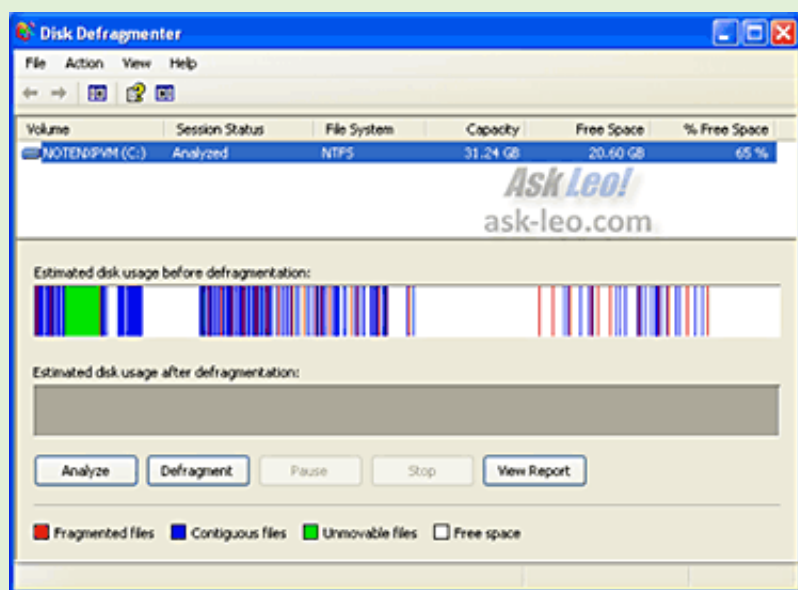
Disk Defragmenter

File Action View Help

| Volume | Session Status | File System | Capacity | Free Space | % Free Space |
|---|---|---|---|---|---|
| NOTENXPVM (C:) | Analyzed | NTFS | 31.24 GB | 20.60 GB | 65 % |

Ask Leo!
ask-leo.com

Estimated disk usage before defragmentation:

Estimated disk usage after defragmentation:

Analyze Defragment Pause Stop View Report

Fragmented files Contiguous files Unmovable files Free space